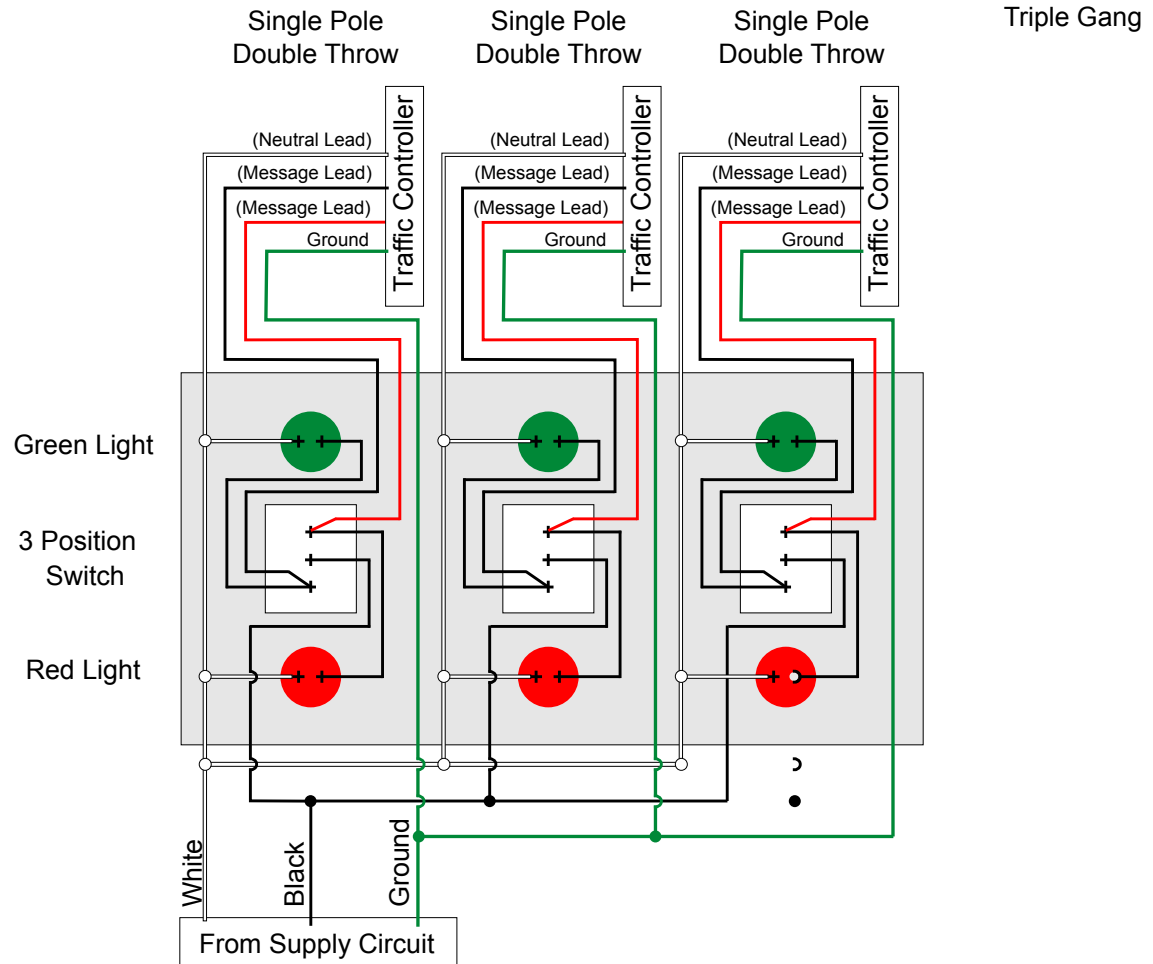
Single Pole Double Throw

Single Pole Double Throw

Single Pole Double Throw

Triple Gang

Traffic Controller
(Neutral Lead)
(Message Lead)
(Message Lead)
Ground

Traffic Controller
(Neutral Lead)
(Message Lead)
(Message Lead)
Ground

Traffic Controller
(Neutral Lead)
(Message Lead)
(Message Lead)
Ground

Green Light

3 Position Switch

Red Light

White

Black

Ground

From Supply Circuit